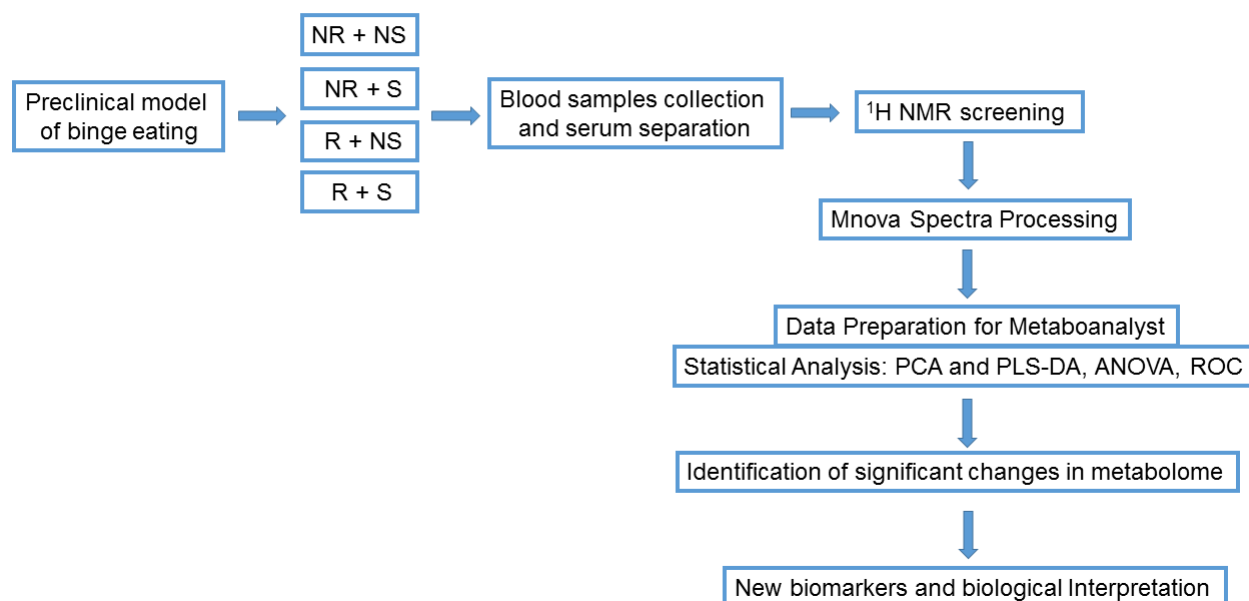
Preclinical model of binge eating

NR + NS

NR + S

R + NS

R + S

Blood samples collection and serum separation

$^{1}$H NMR screening

Mnova Spectra Processing

Data Preparation for Metaboanalyst

Statistical Analysis: PCA and PLS-DA, ANOVA, ROC

Identification of significant changes in metabolome

New biomarkers and biological Interpretation